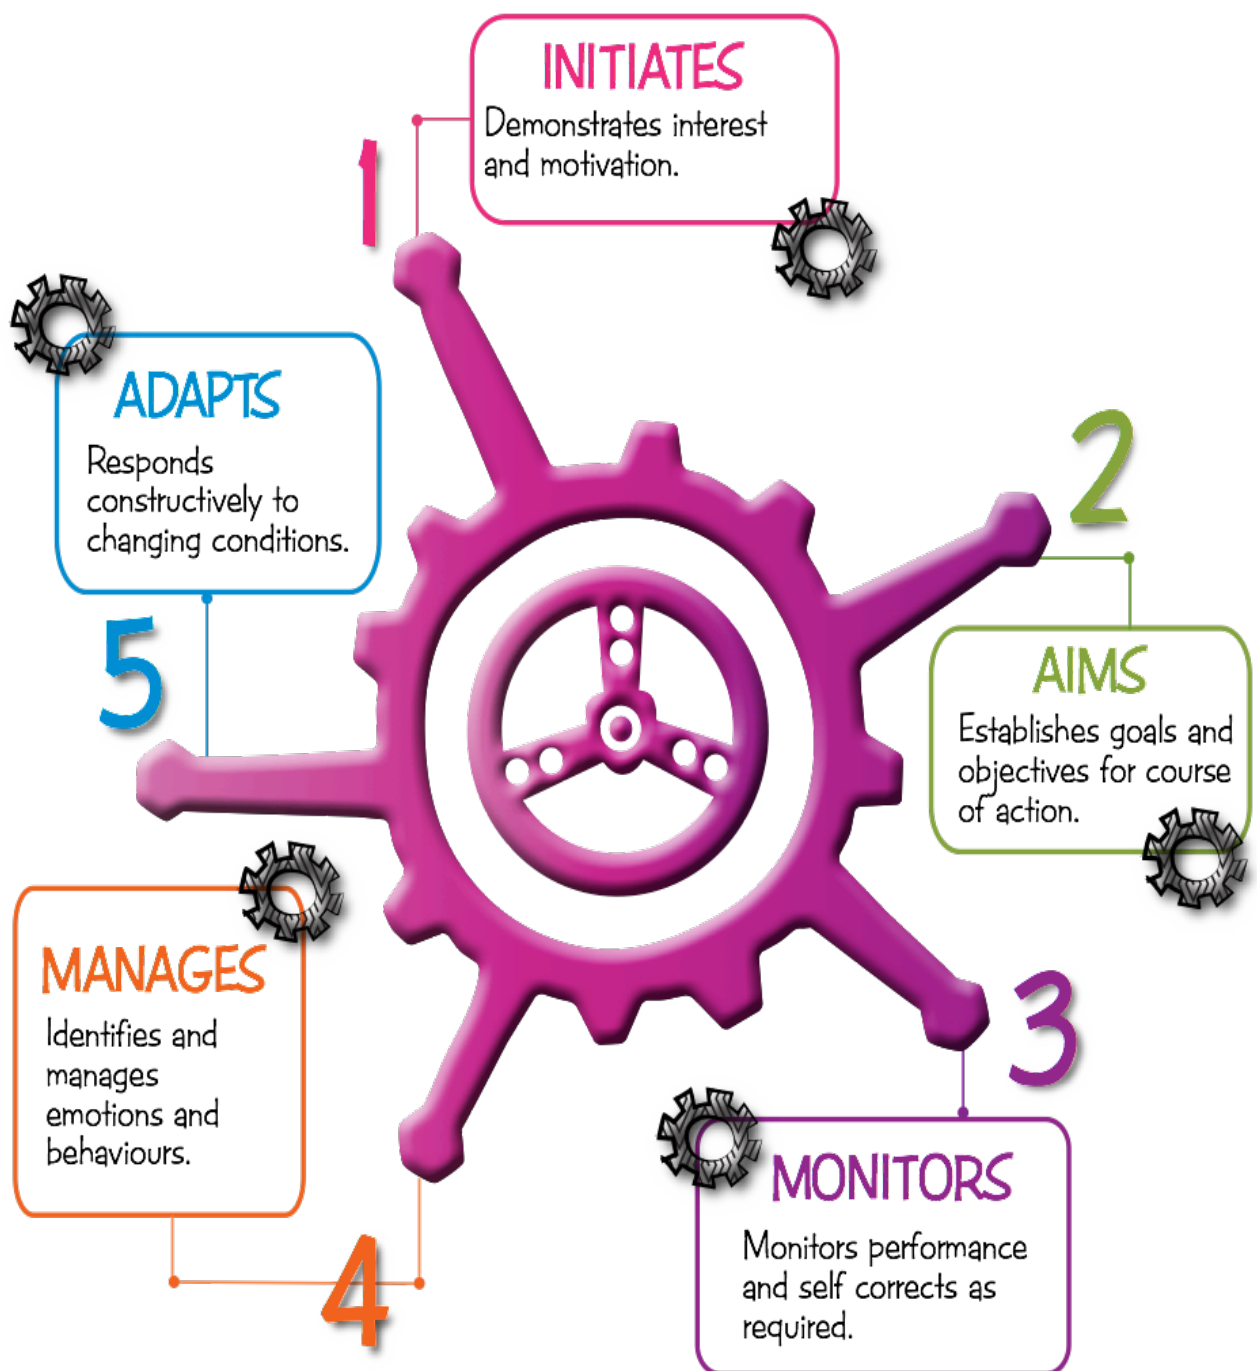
1
INITIATES
Demonstrates interest and motivation.

2
AIMS
Establishes goals and objectives for course of action.

3
MONITORS
Monitors performance and self corrects as required.

4
MANAGES
Identifies and manages emotions and behaviours.

5
ADAPTS
Responds constructively to changing conditions.